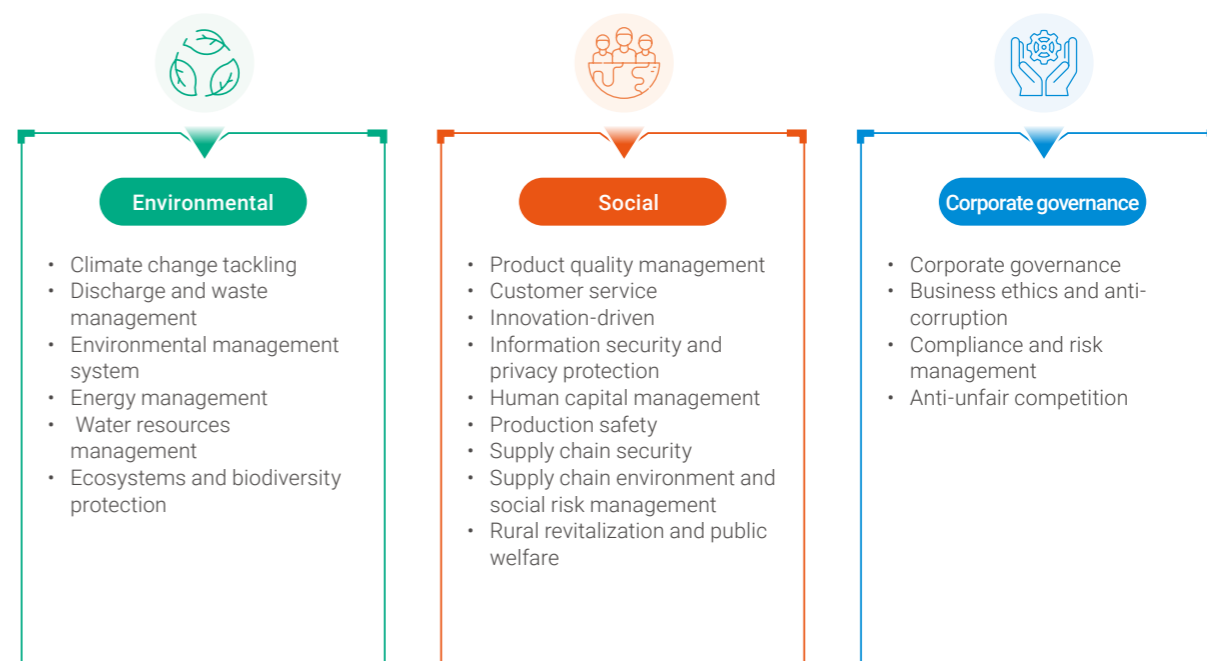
Environmental

- Climate change tackling
- Discharge and waste management
- Environmental management system
- Energy management
- Water resources management
- Ecosystems and biodiversity protection

Social

- Product quality management
- Customer service
- Innovation-driven
- Information security and privacy protection
- Human capital management
- Production safety
- Supply chain security
- Supply chain environment and social risk management
- Rural revitalization and public welfare

Corporate governance

- Corporate governance
- Business ethics and anti-corruption
- Compliance and risk management
- Anti-unfair competition